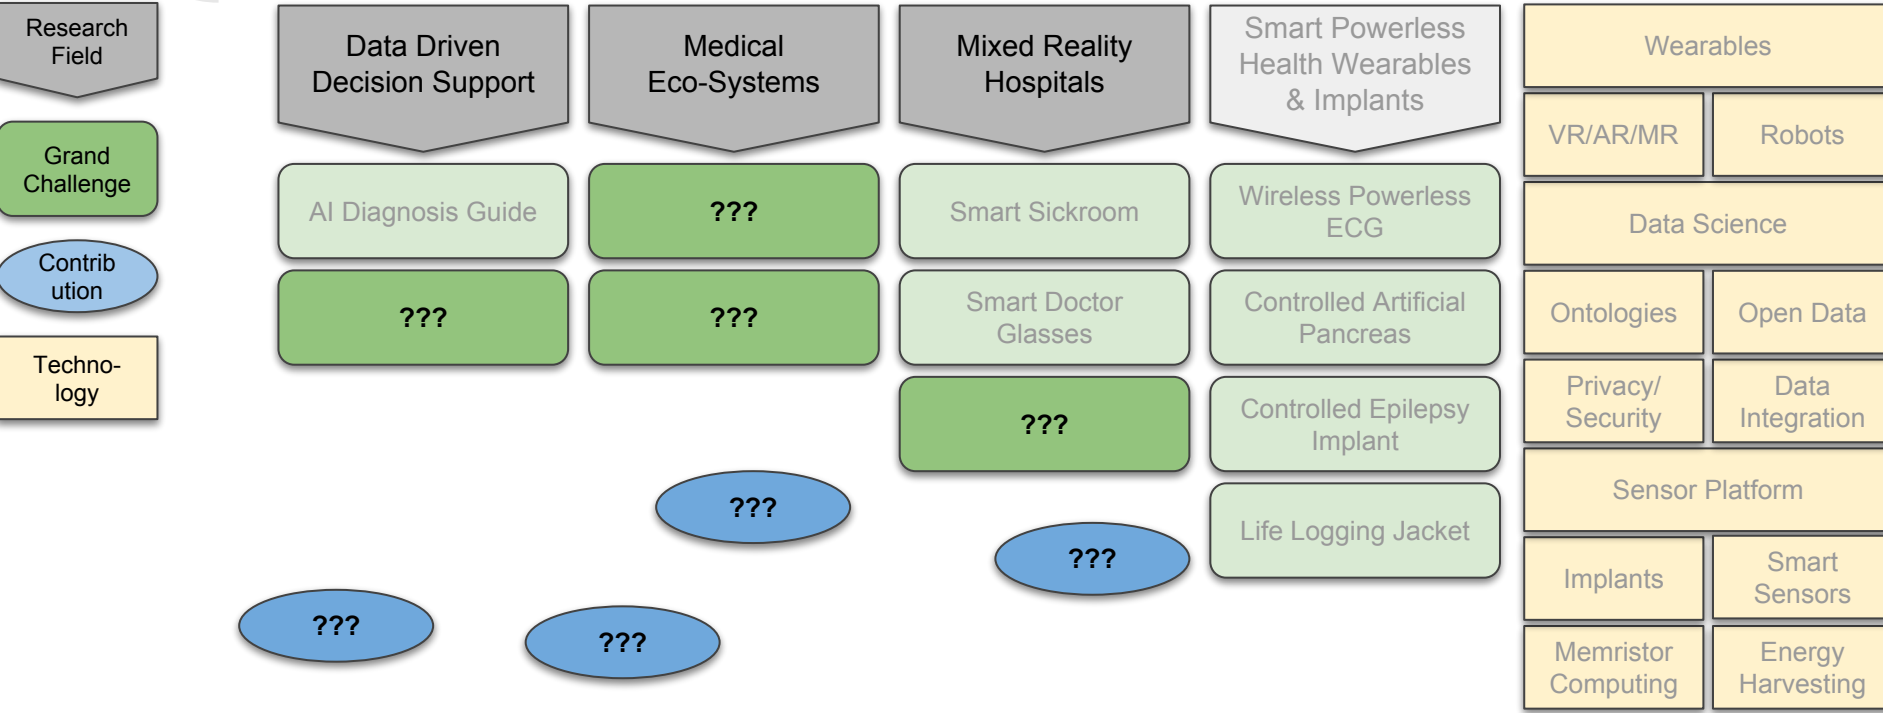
Research Field

Grand Challenge

Contribution

Techno-logy

Data Driven Decision Support

Medical Eco-Systems

Mixed Reality Hospitals

Smart Powerless Health Wearables & Implants

AI Diagnosis Guide

???

Smart Sickroom

Wireless Powerless ECG

???

???

Smart Doctor Glasses

Controlled Artificial Pancreas

???

Controlled Epilepsy Implant

Life Logging Jacket

???

???

???

???

Wearables

VR/AR/MR

Robots

Data Science

Ontologies

Open Data

Privacy/ Security

Data Integration

Sensor Platform

Implants

Smart Sensors

Memristor Computing

Energy Harvesting